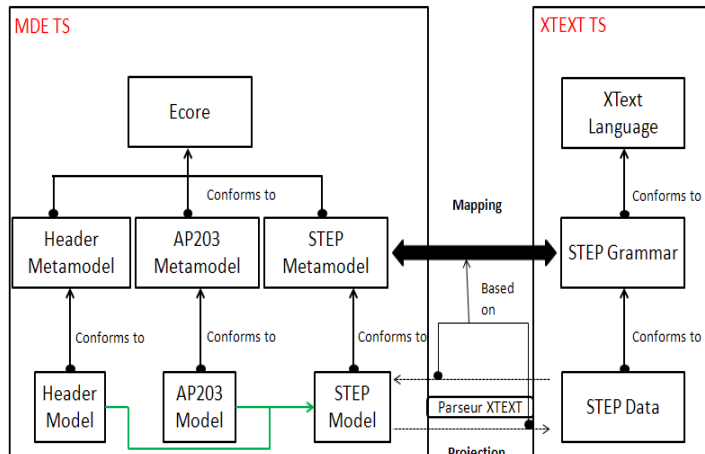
MDE TS

XTEXT TS

Ecore

XText Language

Conforms to

Conforms to

Mapping

Header Metamodel

AP203 Metamodel

STEP Metamodel

STEP Grammar

Based on

Conforms to

Conforms to

Conforms to

Conforms to

Header Model

AP203 Model

STEP Model

Parseur XTEXT

STEP Data

Projection